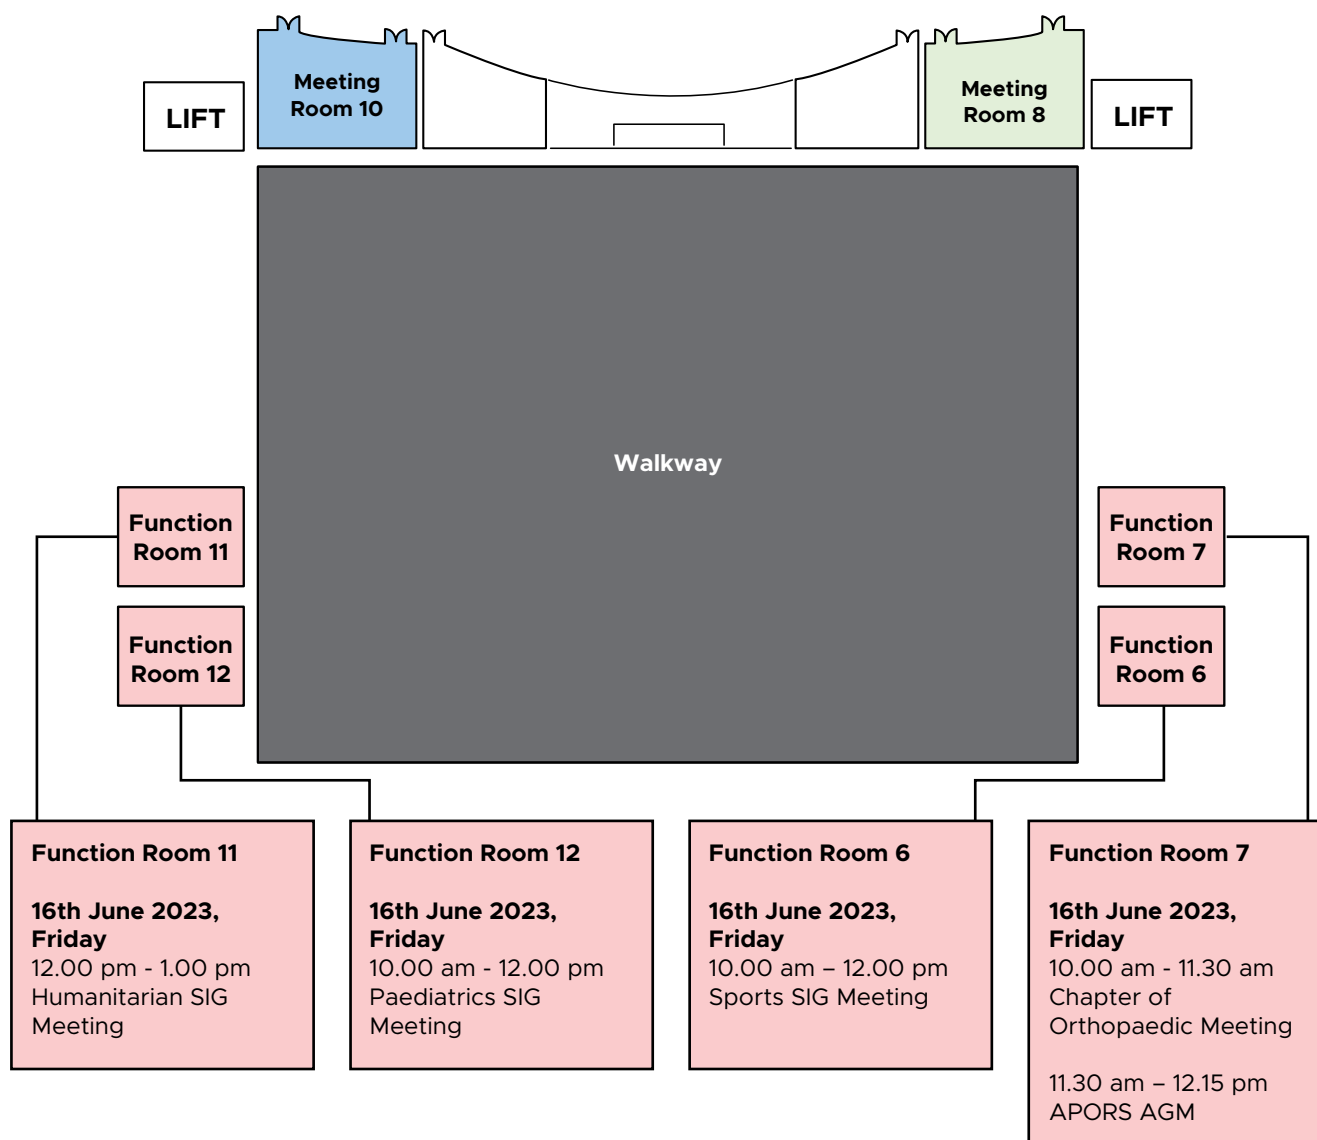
LIFT

Meeting Room 10

Meeting Room 8

LIFT

Walkway

Function Room 11

Function Room 12

Function Room 7

Function Room 6

Function Room 11

16th June 2023, Friday
12.00 pm - 1.00 pm
Humanitarian SIG Meeting

Function Room 12

16th June 2023, Friday
10.00 am - 12.00 pm
Paediatrics SIG Meeting

Function Room 6

16th June 2023, Friday
10.00 am – 12.00 pm
Sports SIG Meeting

Function Room 7

16th June 2023, Friday
10.00 am - 11.30 am
Chapter of Orthopaedic Meeting

11.30 am – 12.15 pm
APORS AGM